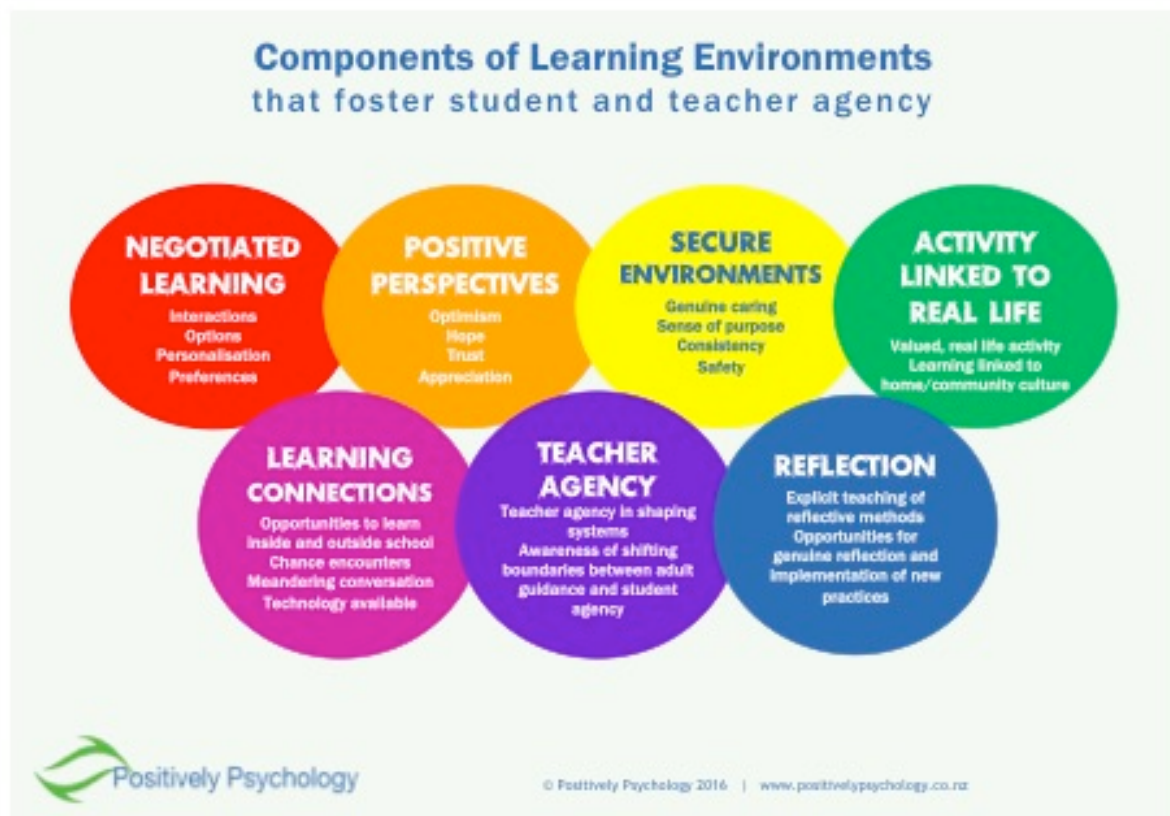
Components of Learning Environments
that foster student and teacher agency

NEGOTIATED LEARNING
Interactions
Options
Personalisation
Preferences

POSITIVE PERSPECTIVES
Optimism
Hope
Trust
Appreciation

SECURE ENVIRONMENTS
Genuine caring
Sense of purpose
Consistency
Safety

ACTIVITY LINKED TO REAL LIFE
Valued, real life activity
Learning linked to home/community culture

LEARNING CONNECTIONS
Opportunities to learn inside and outside school
Chance encounters
Meandering conversation
Technology available

TEACHER AGENCY
Teacher agency in shaping systems
Awareness of shifting boundaries between adult guidance and student agency

REFLECTION
Explicit teaching of reflective methods
Opportunities for genuine reflection and implementation of new practices

Positively Psychology

© Positively Psychology 2016 | www.positivelypsychology.co.nz